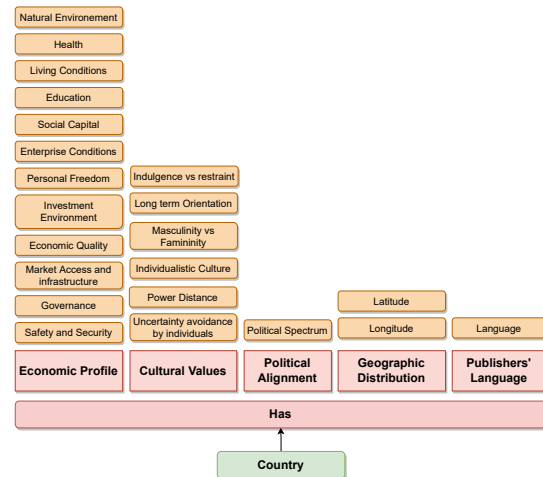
Natural Environement

Health

Living Conditions

Education

Social Capital

Enterprise Conditions

Personal Freedom

Investment Environment

Economic Quality

Market Access and infrastructure

Governance

Safety and Security

Economic Profile

Indulgence vs restraint

Long term Orientation

Masculinity vs Famininity

Individualistic Culture

Power Distance

Uncertainty avoidance by individuals

Cultural Values

Political Spectrum

Political Alignment

Latitude

Longitude

Geographic Distribution

Language

Publishers' Language

Has

Country